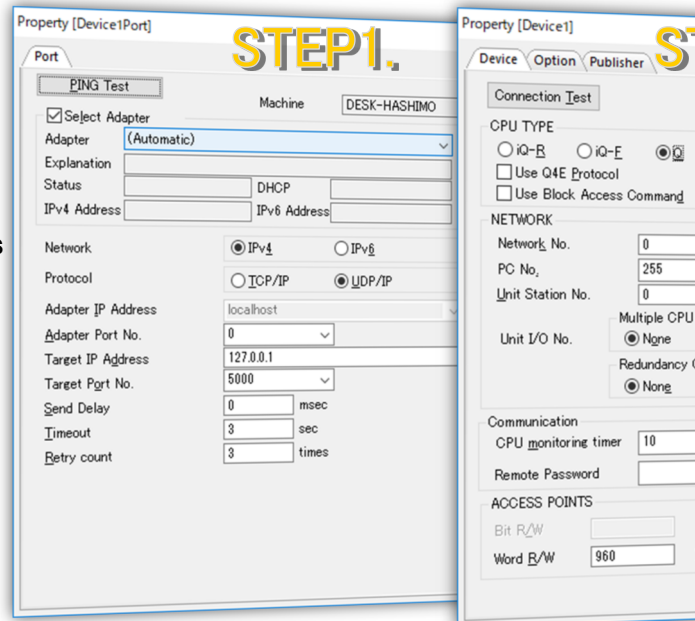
Property [Device1Port]

STEP1.

Port

PING Test

Select Adapter

Machine DESK-HASHIMO

Adapter (Automatic)

Explanation

Status

DHCP

IPv4 Address

IPv6 Address

Network IPv4 IPv6

Protocol TCP/IP UDP/IP

Adapter IP Address localhost

Adapter Port No. 0

Target IP Address 127.0.0.1

Target Port No. 5000

Send Delay 0 msec

Timeout 3 sec

Retry count 3 times

Property [Device1]

ST

Device Option Publisher

Connection Test

CPU TYPE

iQ-R iQ-F Q

Use Q4E Protocol

Use Block Access Command

NETWORK

Network No. 0

PC No. 255

Unit Station No. 0

Unit I/O No.

Multiple CPU

None

Redundancy (

None

Communication

CPU monitoring timer 10

Remote Password

ACCESS POINTS

Bit R/W

Word R/W 960